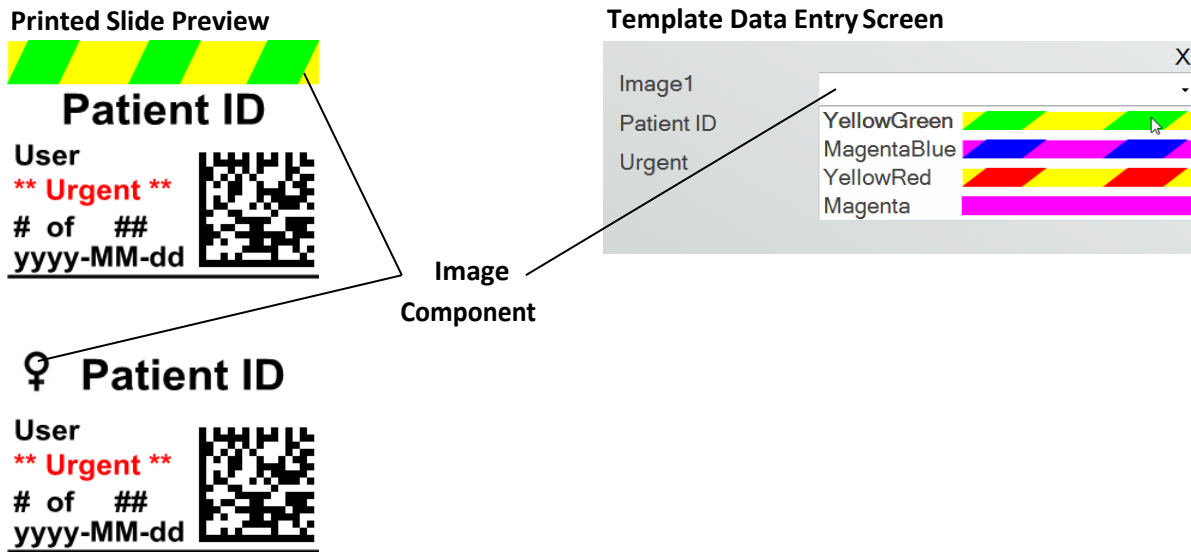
Printed Slide Preview

Patient ID

User
** Urgent **
# of ##
yyyy-MM-dd

Template Data Entry Screen

X

Image1
Patient ID
Urgent

YellowGreen
MagentaBlue
YellowRed
Magenta

Image Component

♀ Patient ID

User
** Urgent **
# of ##
yyyy-MM-dd